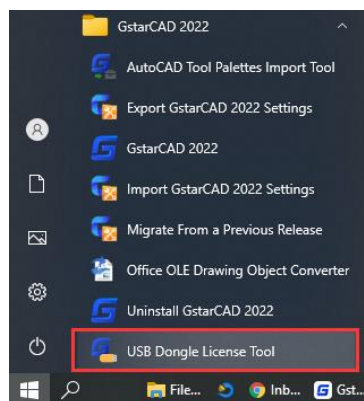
GstarCAD 2022

AutoCAD Tool Palettes Import Tool

Export GstarCAD 2022 Settings

GstarCAD 2022

Import GstarCAD 2022 Settings

Migrate From a Previous Release

Office OLE Drawing Object Converter

Uninstall GstarCAD 2022

USB Dongle License Tool

File... Inb... Gst...